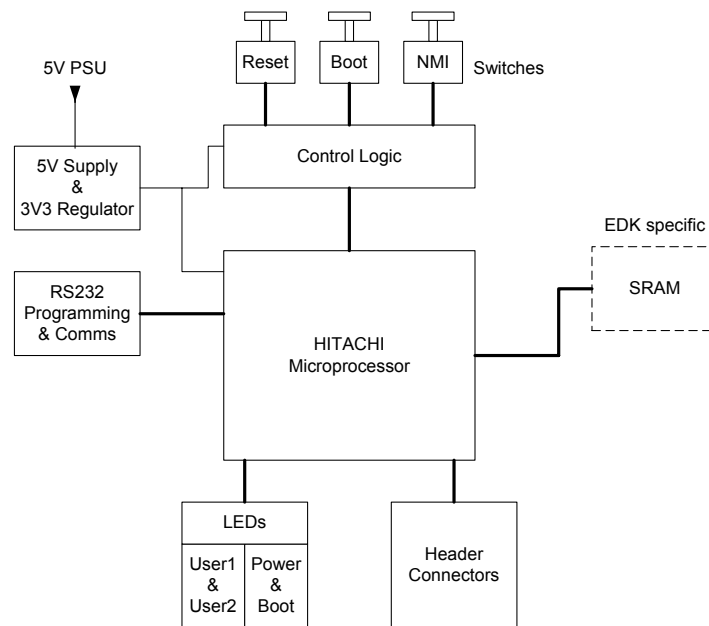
Reset

Boot

NMI

Switches

5V PSU

5V Supply & 3V3 Regulator

Control Logic

EDK specific

SRAM

RS232 Programming & Comms

HITACHI Microprocessor

LEDs

User1 & User2

Power & Boot

Header Connectors